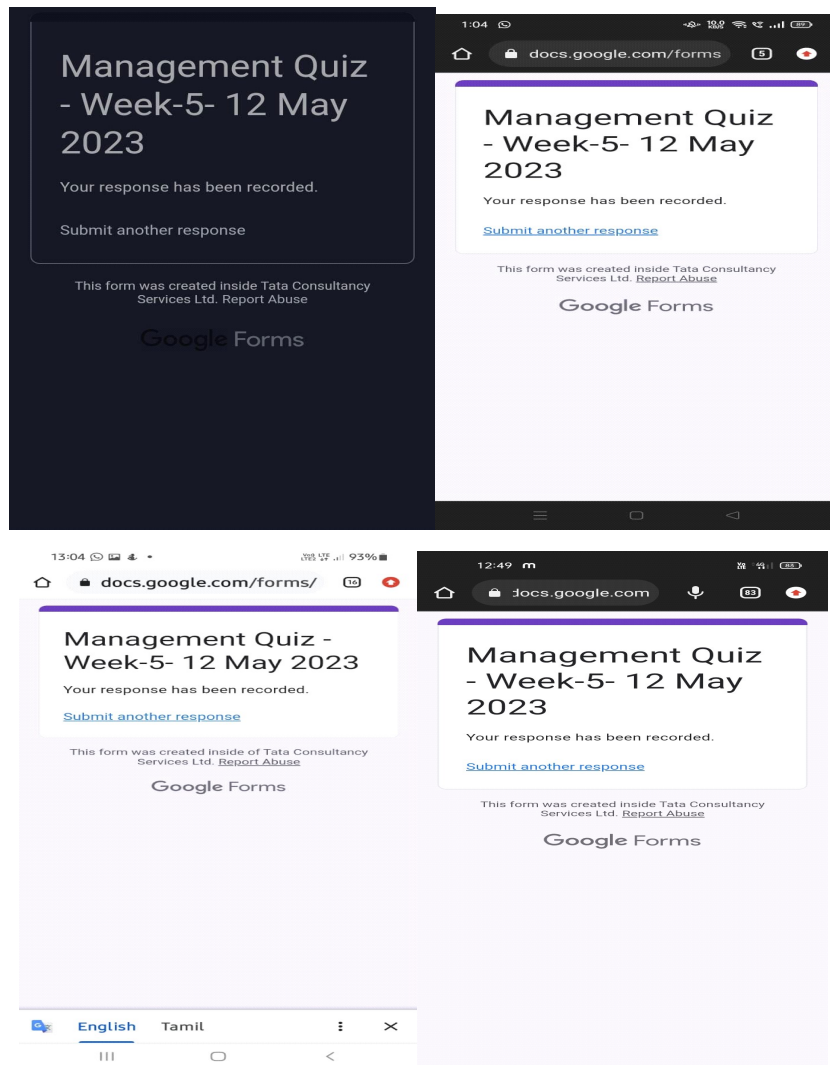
Management Quiz - Week-5- 12 May 2023

Your response has been recorded.

Submit another response

This form was created inside Tata Consultancy Services Ltd. Report Abuse

Google Forms

1:04

docs.google.com/forms

5

Management Quiz - Week-5- 12 May 2023

Your response has been recorded.

Submit another response

This form was created inside Tata Consultancy Services Ltd. Report Abuse

Google Forms

13:04

93%

docs.google.com/forms/

16

Management Quiz - Week-5- 12 May 2023

Your response has been recorded.

Submit another response

This form was created inside of Tata Consultancy Services Ltd. Report Abuse

Google Forms

English Tamil

12:49 m

docs.google.com

83

Management Quiz - Week-5- 12 May 2023

Your response has been recorded.

Submit another response

This form was created inside Tata Consultancy Services Ltd. Report Abuse

Google Forms